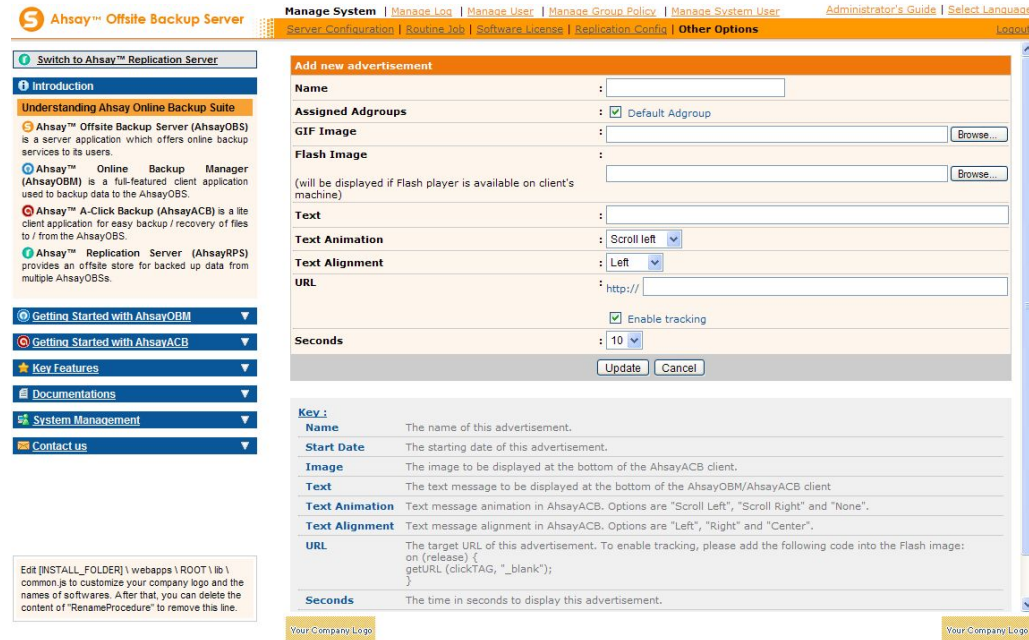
Ahsay™ Offsite Backup Server

Manage System | Manage Log | Manage User | Manage Group Policy | Manage System User

Administrator's Guide | Select Language

Server Configuration | Routine Job | Software License | Replication Config | Other Options

Logout

Switch to Ahsay™ Replication Server

Introduction

Understanding Ahsay Online Backup Suite

Ahsay™ Offsite Backup Server (AhsayOBS) is a server application which offers online backup services to its users.

Ahsay™ Online Backup Manager (AhsayOBM) is a full-featured client application used to backup data to the AhsayOBS.

Ahsay™ A-Click Backup (AhsayACB) is a lite client application for easy backup / recovery of files to / from the AhsayOBS.

Ahsay™ Replication Server (AhsayRPS) provides an offsite store for backed up data from multiple AhsayOBSs.

Getting Started with AhsayOBM

Getting Started with AhsayACB

Key Features

Documentations

System Management

Contact us

Edit [INSTALL_FOLDER] \ webapps \ ROOT \ lib \ common.js to customize your company logo and the names of softwares. After that, you can delete the content of "RenameProcedure" to remove this line.

Add new advertisement

| | |
|---|---|
| Name | : |
| Assigned Adgroups | : Default Adgroup |
| GIF Image | : Browse... |
| Flash Image (will be displayed if Flash player is available on client's machine) | : Browse... |
| Text | : |
| Text Animation | : Scroll left |
| Text Alignment | : Left |
| URL | : http:// Enable tracking |
| Seconds | : 10 |

Update Cancel

Key :

| | |
|---|---|
| Name | The name of this advertisement. |
| Start Date | The starting date of this advertisement. |
| Image | The image to be displayed at the bottom of the AhsayACB client. |
| Text | The text message to be displayed at the bottom of the AhsayOBM/AhsayACB client |
| Text Animation | Text message animation in AhsayACB. Options are "Scroll Left", "Scroll Right" and "None". |
| Text Alignment | Text message alignment in AhsayACB. Options are "Left", "Right" and "Center". |
| URL | The target URL of this advertisement. To enable tracking, please add the following code into the Flash image: on (release) { getURL (clickTAG, "_blank"); } |
| Seconds | The time in seconds to display this advertisement. |

Your Company Logo

Your Company Logo